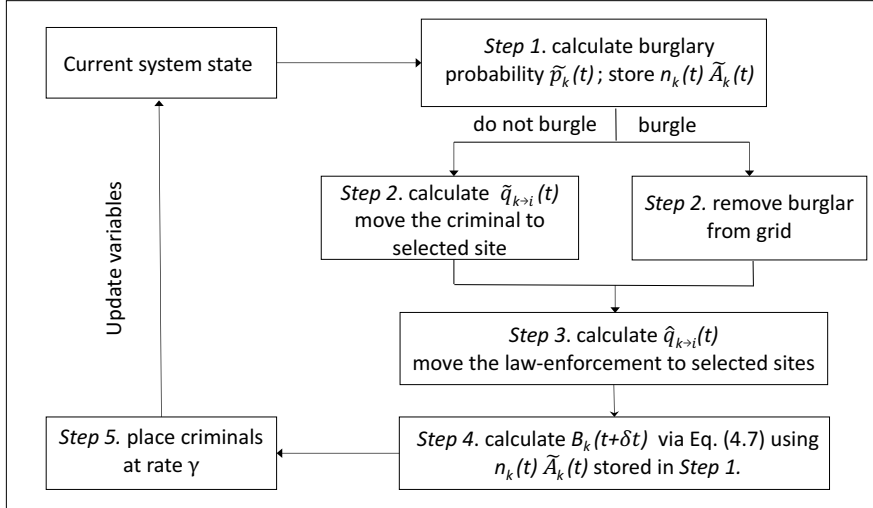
Current system state

*Step 1*. calculate burglary probability $\widetilde{p}_k(t)$ ; store $n_k(t)\ \widetilde{A}_k(t)$

do not burgle

burgle

*Step 2*. calculate $\tilde{q}_{k\to i}(t)$ move the criminal to selected site

*Step 2.* remove burglar from grid

*Step 3*. calculate $\hat{q}_{k\to i}(t)$ move the law-enforcement to selected sites

*Step 4*. calculate $B_k(t+\delta t)$ via Eq. (4.7) using $n_k(t)\ \widetilde{A}_k(t)$ stored in *Step 1.*

*Step 5.* place criminals at rate $\gamma$

Update variables